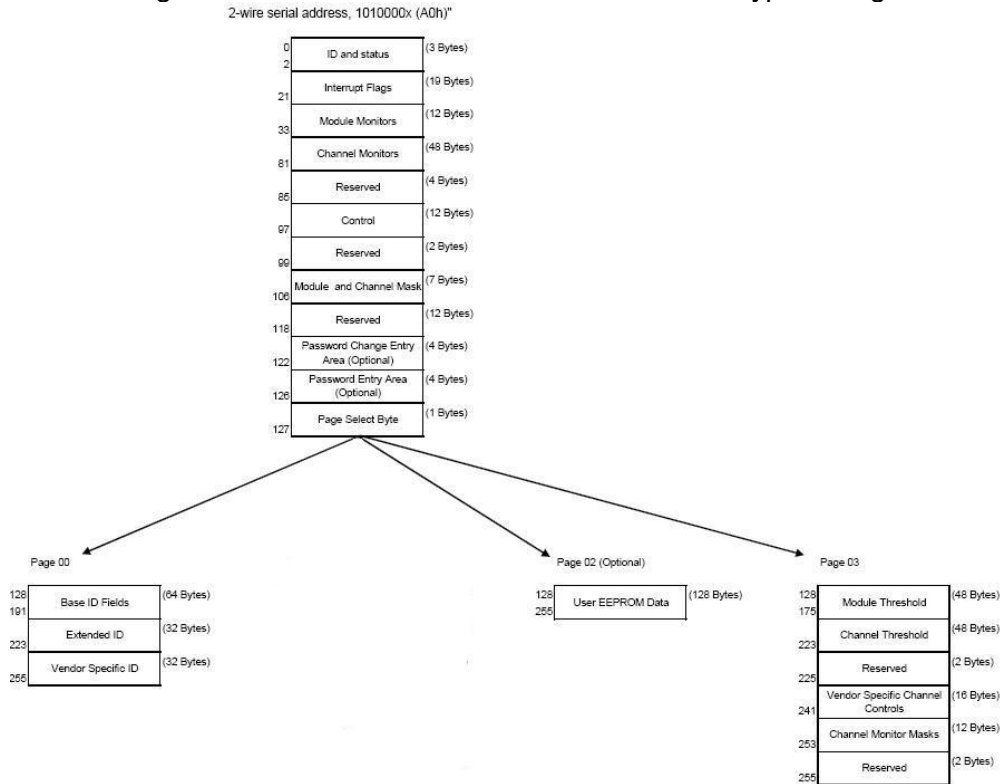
2-wire serial address, 1010000x (A0h)"

0
2
ID and status (3 Bytes)
Interrupt Flags (19 Bytes)
21
Module Monitors (12 Bytes)
33
Channel Monitors (48 Bytes)
81
Reserved (4 Bytes)
85
Control (12 Bytes)
97
Reserved (2 Bytes)
99
Module and Channel Mask (7 Bytes)
106
Reserved (12 Bytes)
118
Password Change Entry Area (Optional) (4 Bytes)
122
Password Entry Area (Optional) (4 Bytes)
126
Page Select Byte (1 Bytes)
127

Page 00
128
191
Base ID Fields (64 Bytes)
Extended ID (32 Bytes)
223
Vendor Specific ID (32 Bytes)
256

Page 02 (Optional)
128
255
User EEPROM Data (128 Bytes)

Page 03
128
175
Module Threshold (48 Bytes)
Channel Threshold (48 Bytes)
223
Reserved (2 Bytes)
225
Vendor Specific Channel Controls (16 Bytes)
241
Channel Monitor Masks (12 Bytes)
253
Reserved (2 Bytes)
255